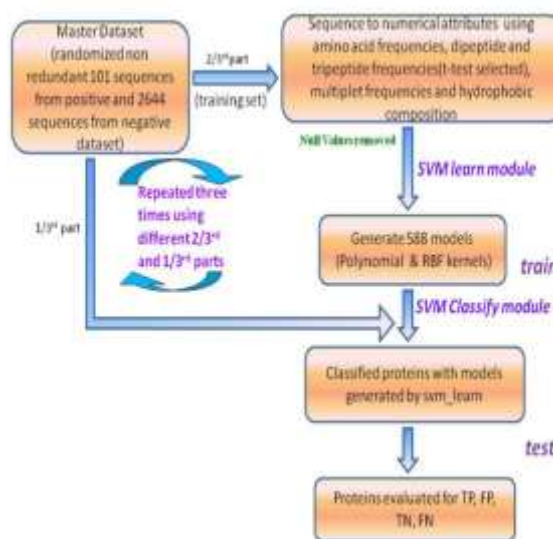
Master Dataset (randomized non redundant 101 sequences from positive and 2644 sequences from negative dataset)

2/3$^{rd}$ part (training set)

Sequence to numerical attributes using amino acid frequencies, dipeptide and tripeptide frequencies(t-test selected), multiplet frequencies and hydrophobic composition

Null Values removed

SVM learn module

Repeated three times using different 2/3$^{rd}$ and 1/3$^{rd}$ parts

1/3$^{rd}$ part

Generate 588 models (Polynomial & RBF kernels)

trai

SVM Classify module

Classified proteins with models generated by svm_learn

test

Proteins evaluated for TP, FP, TN, FN